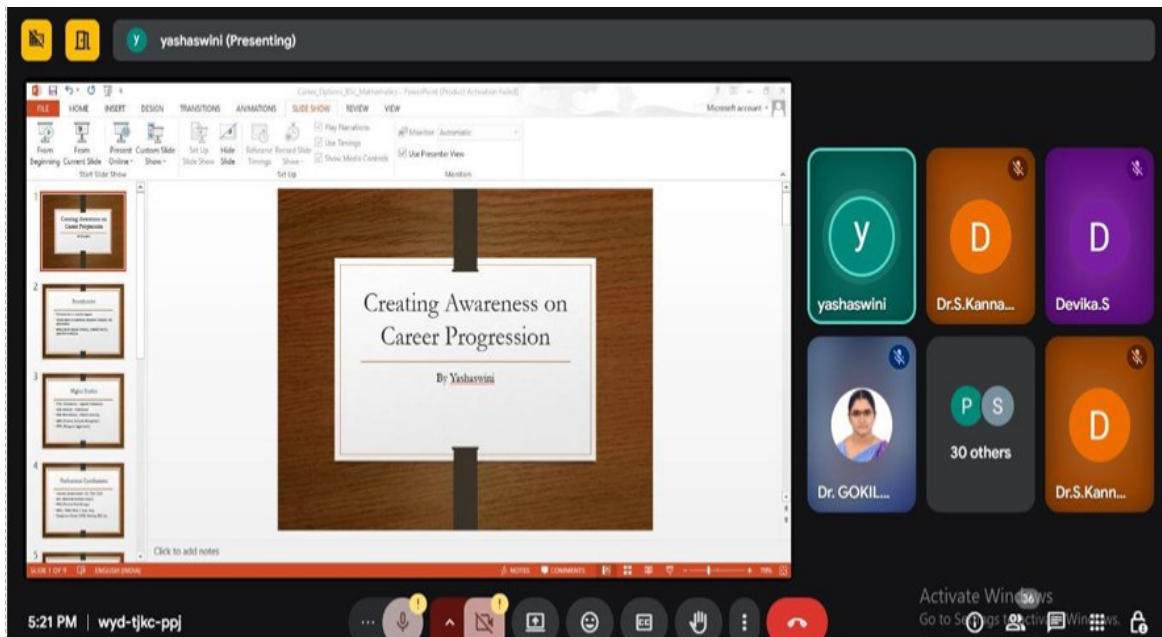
yashaswini (Presenting)

Career_Options_BSc_Mathematics - PowerPoint (Product Activation Failed)

FILE HOME INSERT DESIGN TRANSITIONS ANIMATIONS SLIDE SHOW REVIEW VIEW

Microsoft account

From Beginning From Current Slide Present Online Custom Slide Show

Start Slide Show

Set Up Slide Show Hide Slide Rehearse Timings Record Slide Show

Play Narrations Use Timings Show Media Controls

Set Up

Monitor: Automatic

Use Presenter View

Monitors

1

Creating Awareness on Career Progression

2

Introduction

3

Higher Studies

4

Professional Certifications

5

Creating Awareness on Career Progression

By Yashaswini

Click to add notes

SLIDE 1 OF 9 ENGLISH (INDIA)

NOTES COMMENTS

y

yashaswini

D

Dr.S.Kanna...

D

Devika.S

Dr. GOKIL...

P S

30 others

D

Dr.S.Kann...

Activate Windows

Go to Settings to activate Windows.

5:21 PM | wyd-tjkc-ppj

36